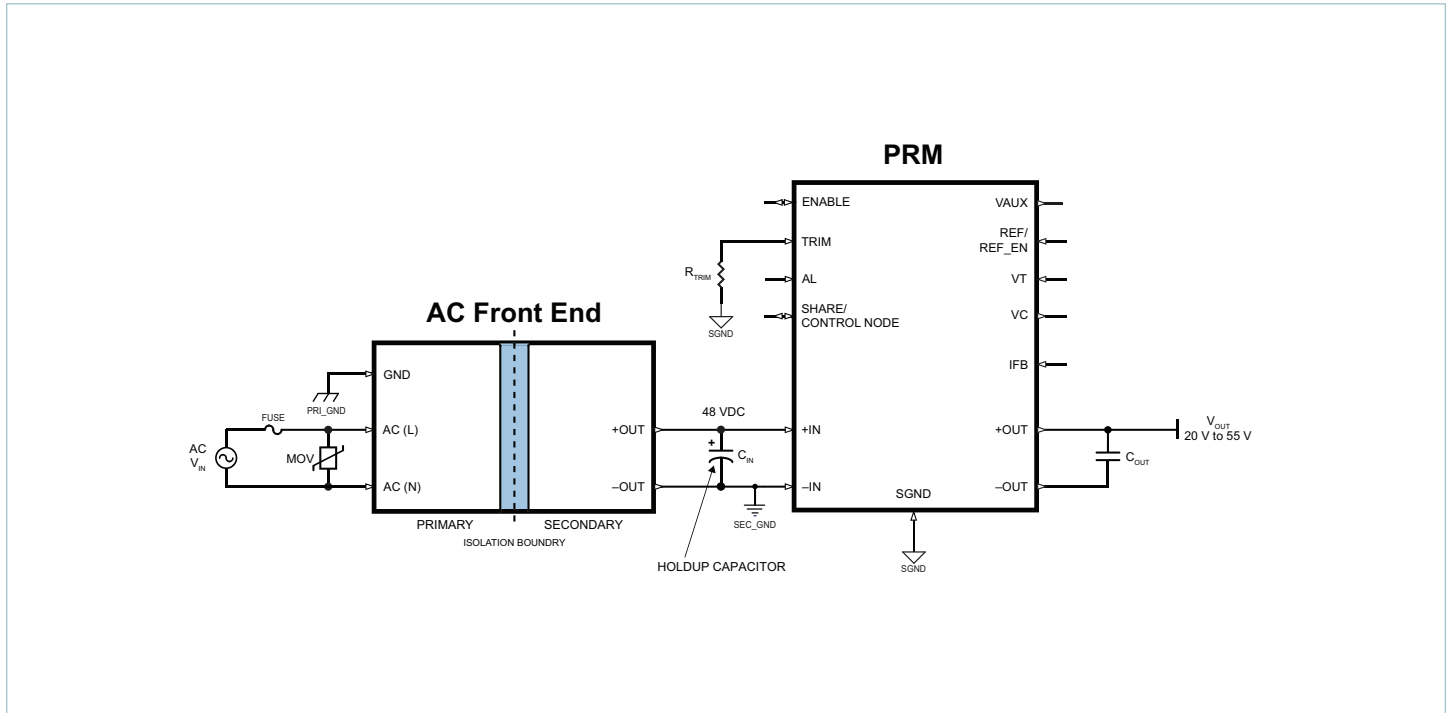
PRM

ENABLE
TRIM
AL
SHARE/
CONTROL NODE
VAUX
REF/
REF_EN
VT
VC
IFB

$R_{TRIM}$
SGND

AC Front End

GND
PRI_GND
FUSE
AC
$V_{IN}$
MOV
AC (L)
AC (N)
+OUT
–OUT
PRIMARY
SECONDARY
ISOLATION BOUNDRY

48 VDC
$C_{IN}$
SEC_GND
HOLDUP CAPACITOR

+IN
–IN
SGND
+OUT
–OUT
SGND

$C_{OUT}$
$V_{OUT}$
20 V to 55 V